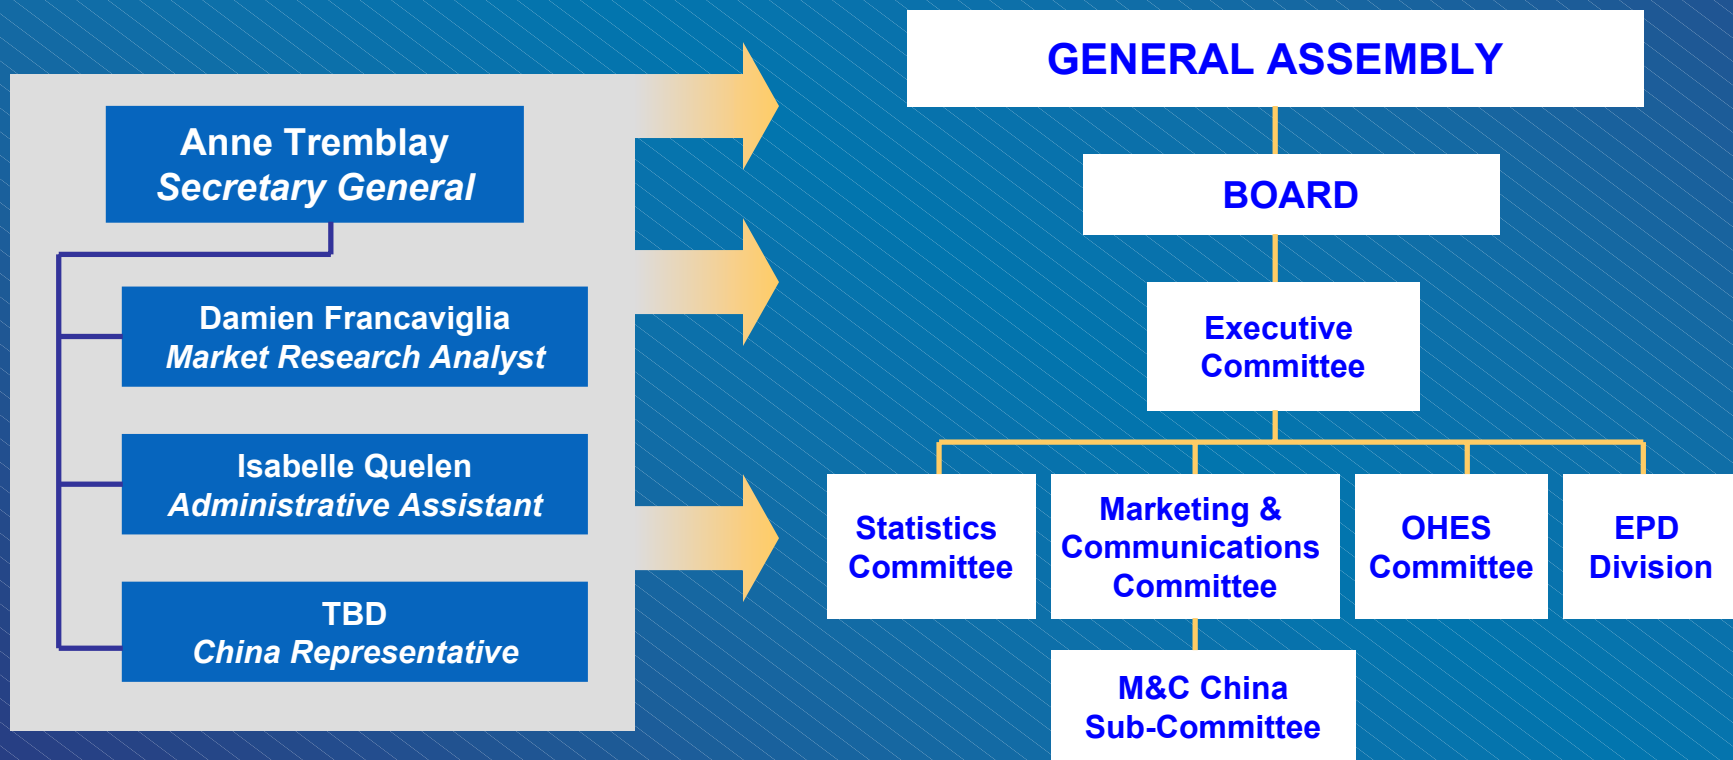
Anne Tremblay
Secretary General

Damien Francaviglia
Market Research Analyst

Isabelle Quelen
Administrative Assistant

TBD
China Representative

GENERAL ASSEMBLY

BOARD

Executive Committee

Statistics Committee

Marketing & Communications Committee

OHES Committee

EPD Division

M&C China Sub-Committee